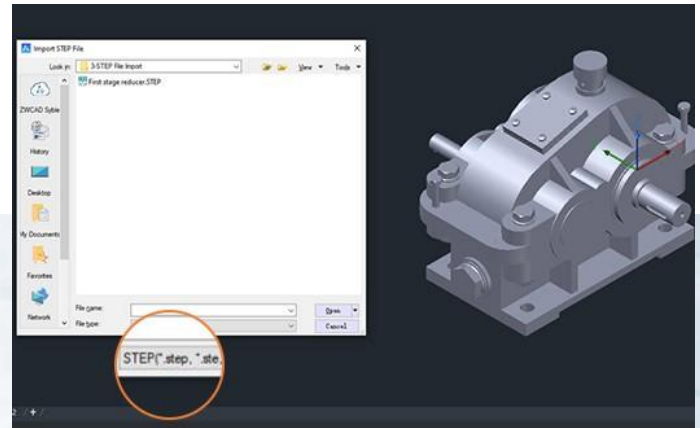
Import STEP File

Look in: 3-STEP File Import

View Tools

First stage reducer.STEP

ZWCAD Syble

History

Desktop

My Documents

Favorites

Network

File name:

File type:

Open

Cancel

STEP(*.step, *.ste